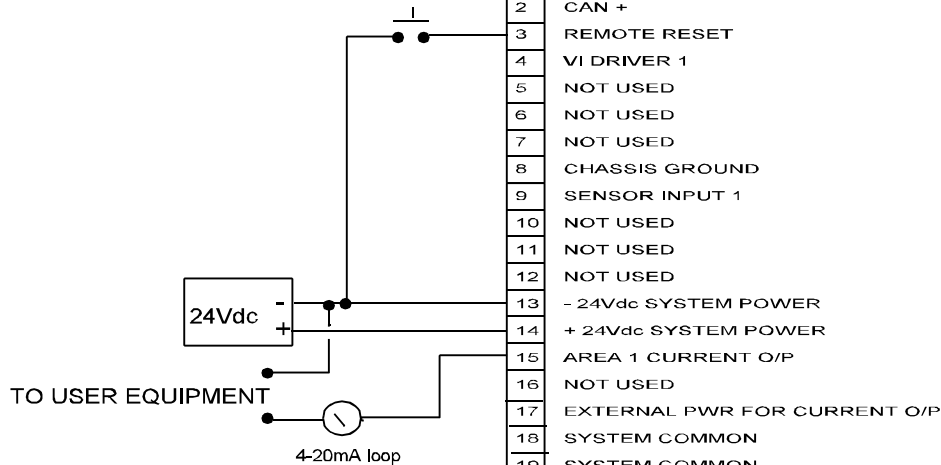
| 2 | CAN + |
|---|---|
| 3 | REMOTE RESET |
| 4 | VI DRIVER 1 |
| 5 | NOT USED |
| 6 | NOT USED |
| 7 | NOT USED |
| 8 | CHASSIS GROUND |
| 9 | SENSOR INPUT 1 |
| 10 | NOT USED |
| 11 | NOT USED |
| 12 | NOT USED |
| 13 | - 24Vdc SYSTEM POWER |
| 14 | + 24Vdc SYSTEM POWER |
| 15 | AREA 1 CURRENT O/P |
| 16 | NOT USED |
| 17 | EXTERNAL PWR FOR CURRENT O/P |
| 18 | SYSTEM COMMON |
| 19 | SYSTEM COMMON |

24Vdc
-
+

TO USER EQUIPMENT

4-20mA loop